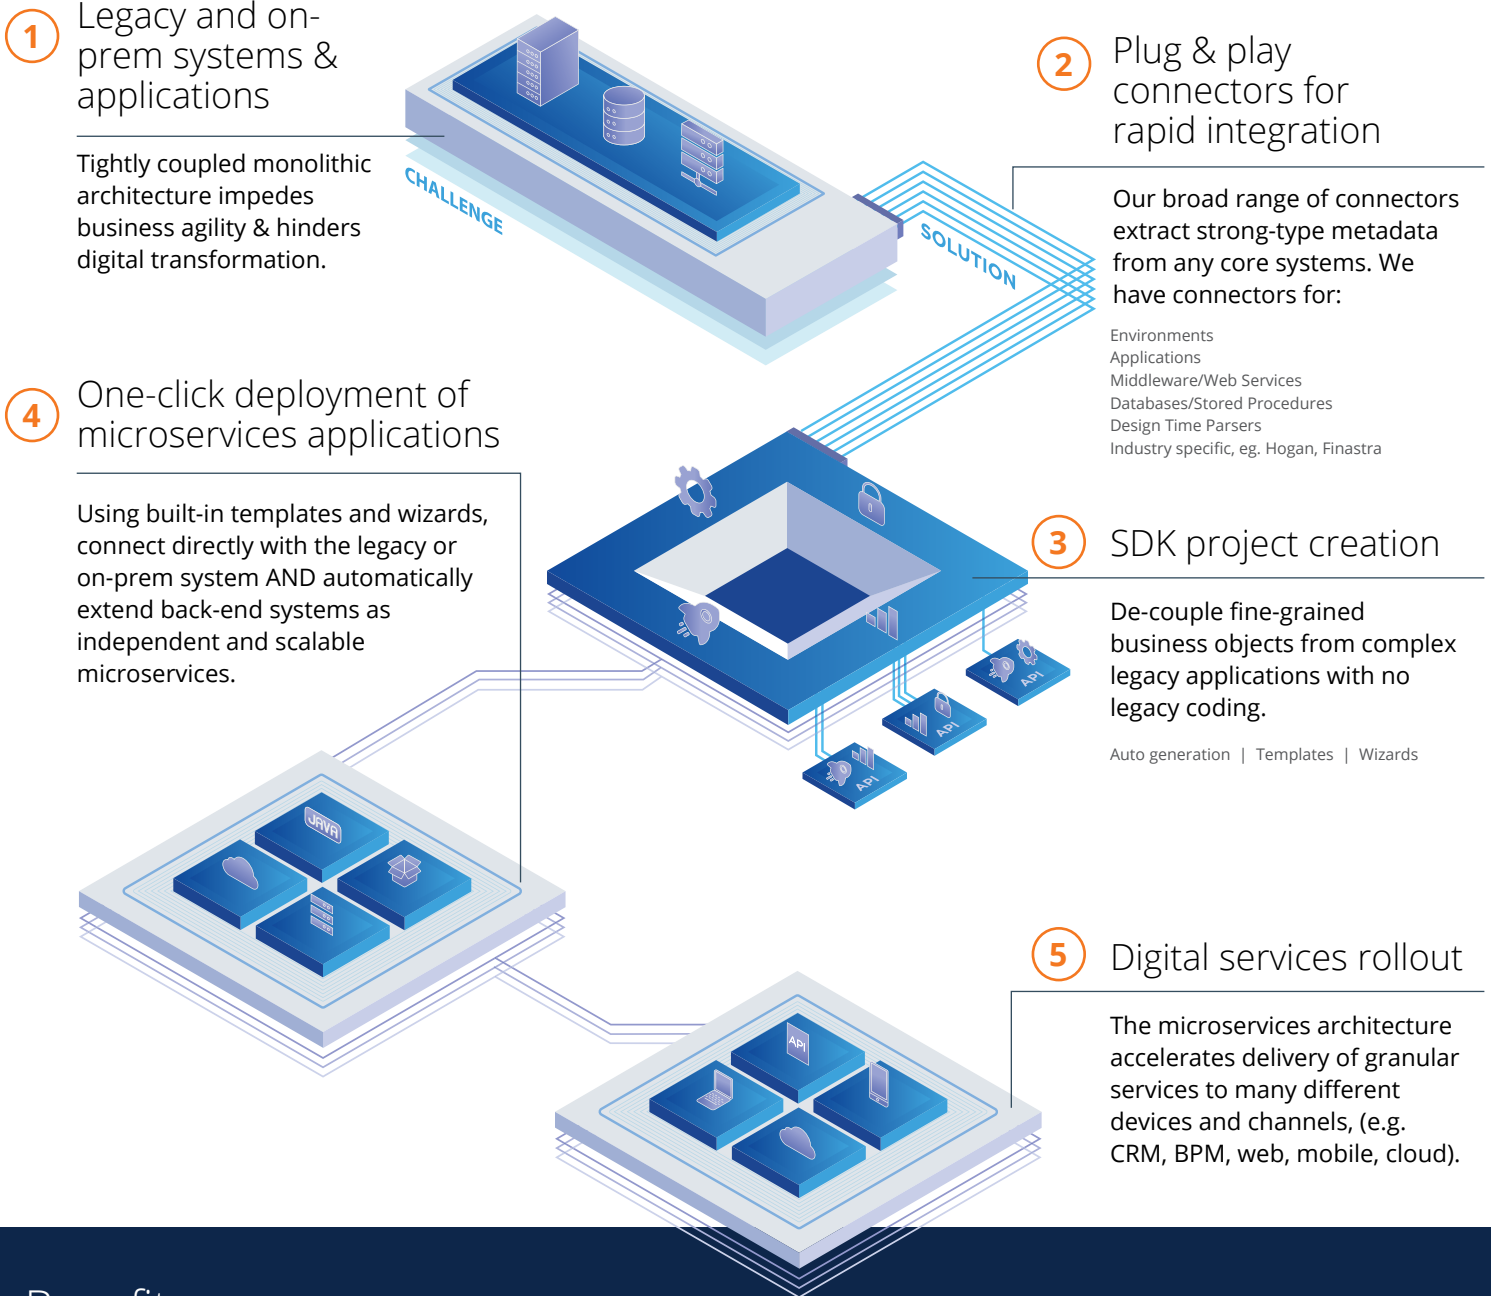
1

Legacy and on-prem systems & applications

Tightly coupled monolithic architecture impedes business agility & hinders digital transformation.

CHALLENGE

2

Plug & play connectors for rapid integration

Our broad range of connectors extract strong-type metadata from any core systems. We have connectors for:

Environments
Applications
Middleware/Web Services
Databases/Stored Procedures
Design Time Parsers
Industry specific, eg. Hogan, Finastra

SOLUTION

4

One-click deployment of microservices applications

Using built-in templates and wizards, connect directly with the legacy or on-prem system AND automatically extend back-end systems as independent and scalable microservices.

3

SDK project creation

De-couple fine-grained business objects from complex legacy applications with no legacy coding.

Auto generation | Templates | Wizards

API

API

API

JAVA

API

5

Digital services rollout

The microservices architecture accelerates delivery of granular services to many different devices and channels, (e.g. CRM, BPM, web, mobile, cloud).

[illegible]